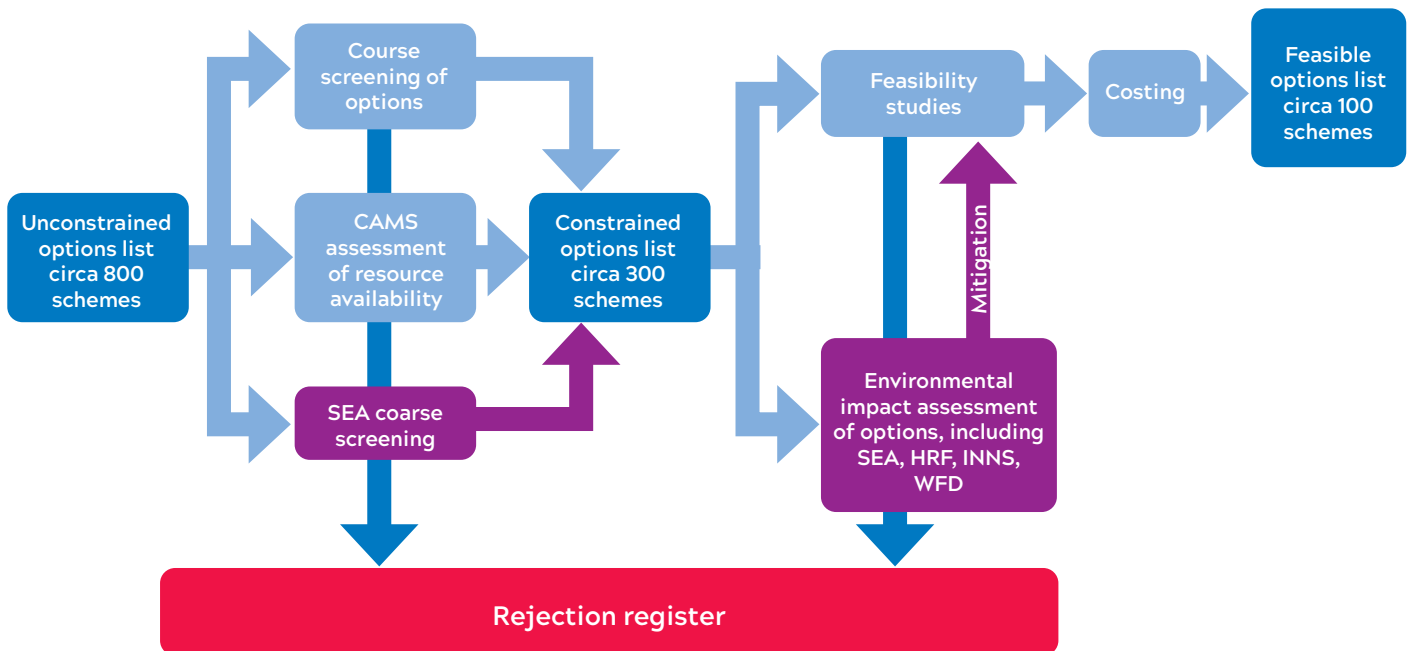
Unconstrained options list circa 800 schemes

Course screening of options

CAMS assessment of resource availability

SEA coarse screening

Constrained options list circa 300 schemes

Feasibility studies

Costing

Feasible options list circa 100 schemes

Mitigation

Environmental impact assessment of options, including SEA, HRF, INNS, WFD

Rejection register